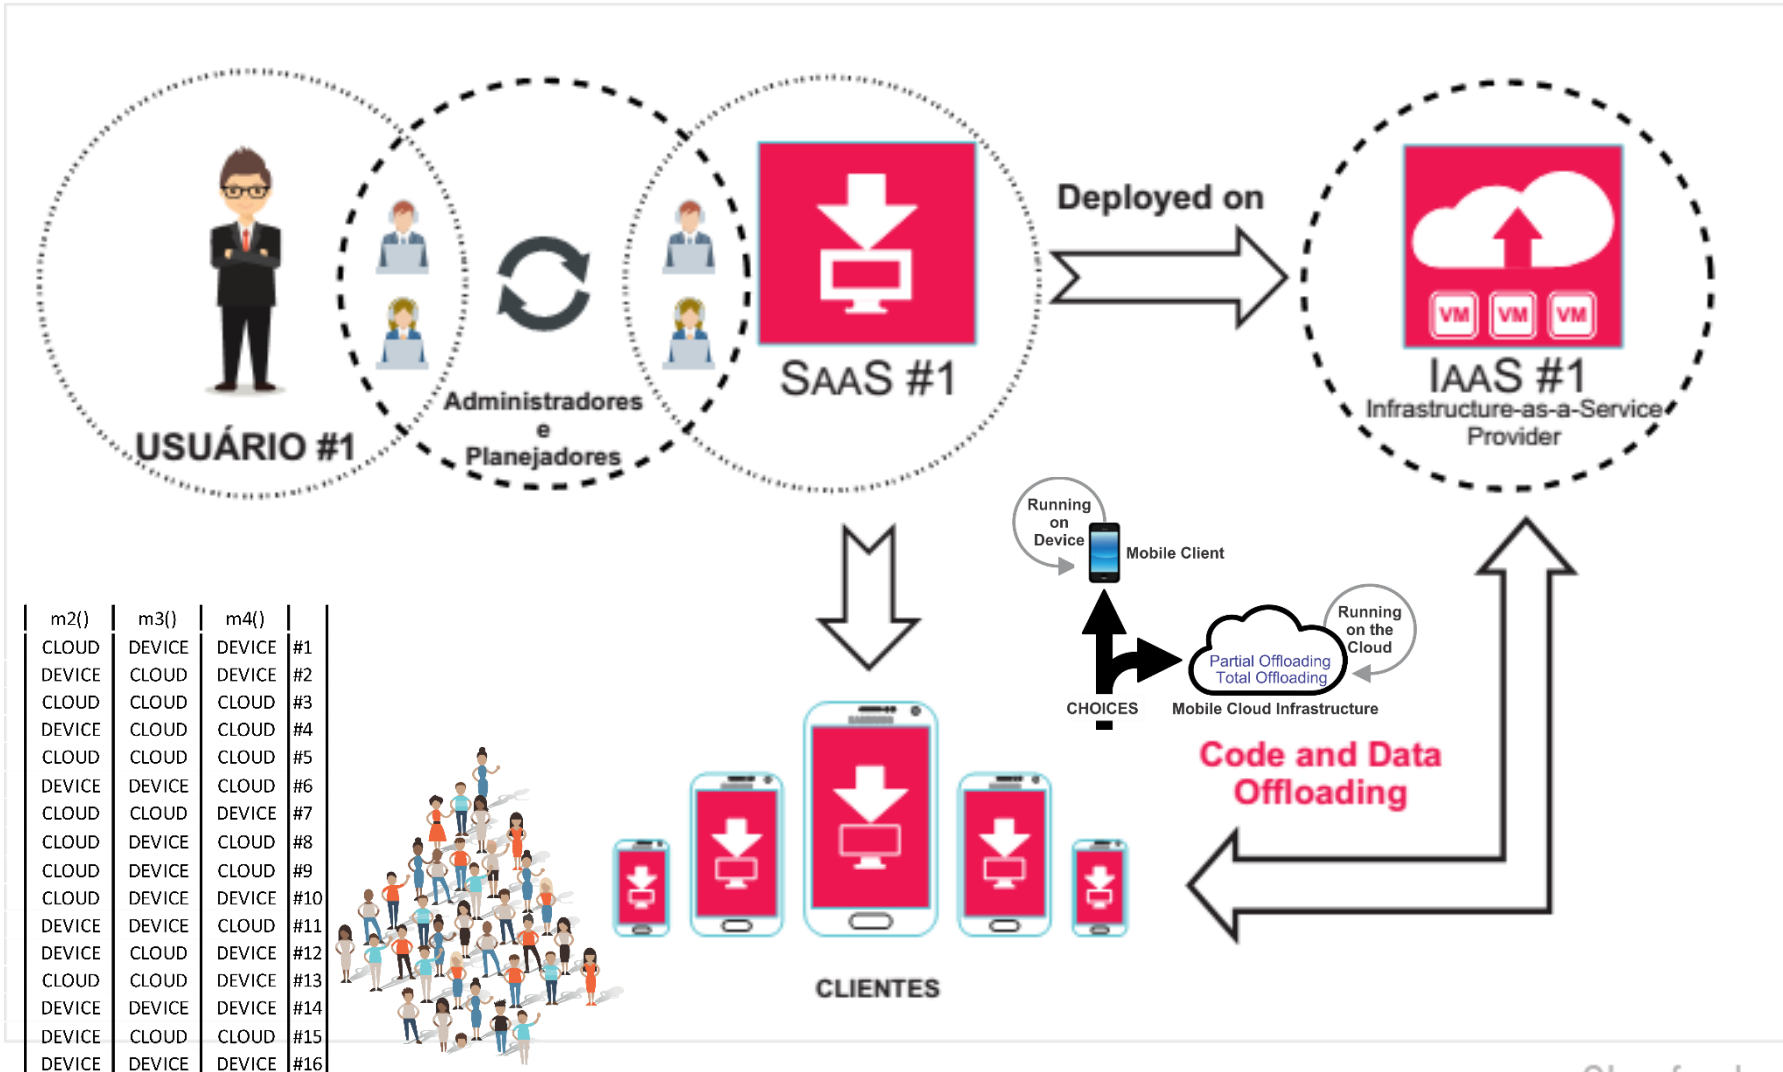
USUÁRIO #1

Administradores
e
Planejadores

SAAS #1

Deployed on

VM VM VM

IAAS #1
Infrastructure-as-a-Service
Provider

Running on Device

Mobile Client

Running on the Cloud

Partial Offloading
Total Offloading

CHOICES

Mobile Cloud Infrastructure

Code and Data Offloading

| m2() | m3() | m4() | |
|---|---|---|---|
| CLOUD | DEVICE | DEVICE | #1 |
| DEVICE | CLOUD | DEVICE | #2 |
| CLOUD | CLOUD | CLOUD | #3 |
| DEVICE | CLOUD | CLOUD | #4 |
| CLOUD | CLOUD | CLOUD | #5 |
| DEVICE | DEVICE | CLOUD | #6 |
| CLOUD | CLOUD | DEVICE | #7 |
| CLOUD | DEVICE | CLOUD | #8 |
| CLOUD | DEVICE | CLOUD | #9 |
| CLOUD | DEVICE | DEVICE | #10 |
| DEVICE | DEVICE | CLOUD | #11 |
| DEVICE | CLOUD | DEVICE | #12 |
| CLOUD | CLOUD | DEVICE | #13 |
| DEVICE | DEVICE | DEVICE | #14 |
| DEVICE | CLOUD | CLOUD | #15 |
| DEVICE | DEVICE | DEVICE | #16 |

CLIENTES